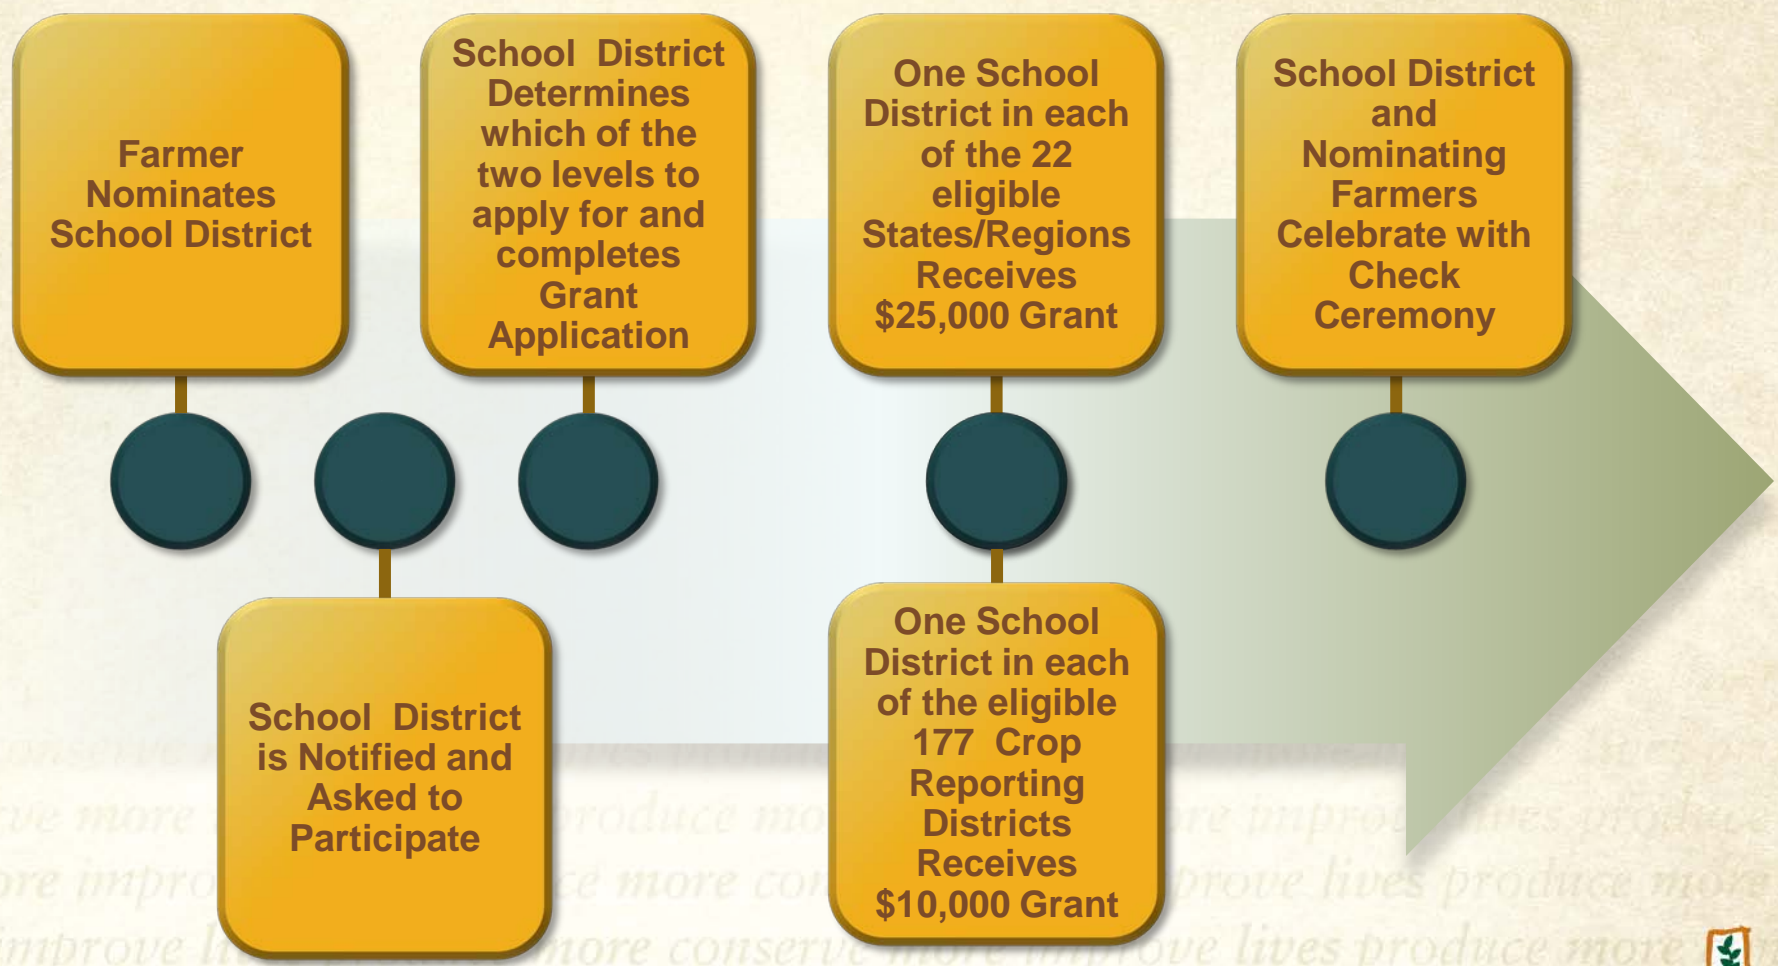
Farmer Nominates School District

School District is Notified and Asked to Participate

School District Determines which of the two levels to apply for and completes Grant Application

One School District in each of the 22 eligible States/Regions Receives $25,000 Grant

One School District in each of the eligible 177 Crop Reporting Districts Receives $10,000 Grant

School District and Nominating Farmers Celebrate with Check Ceremony